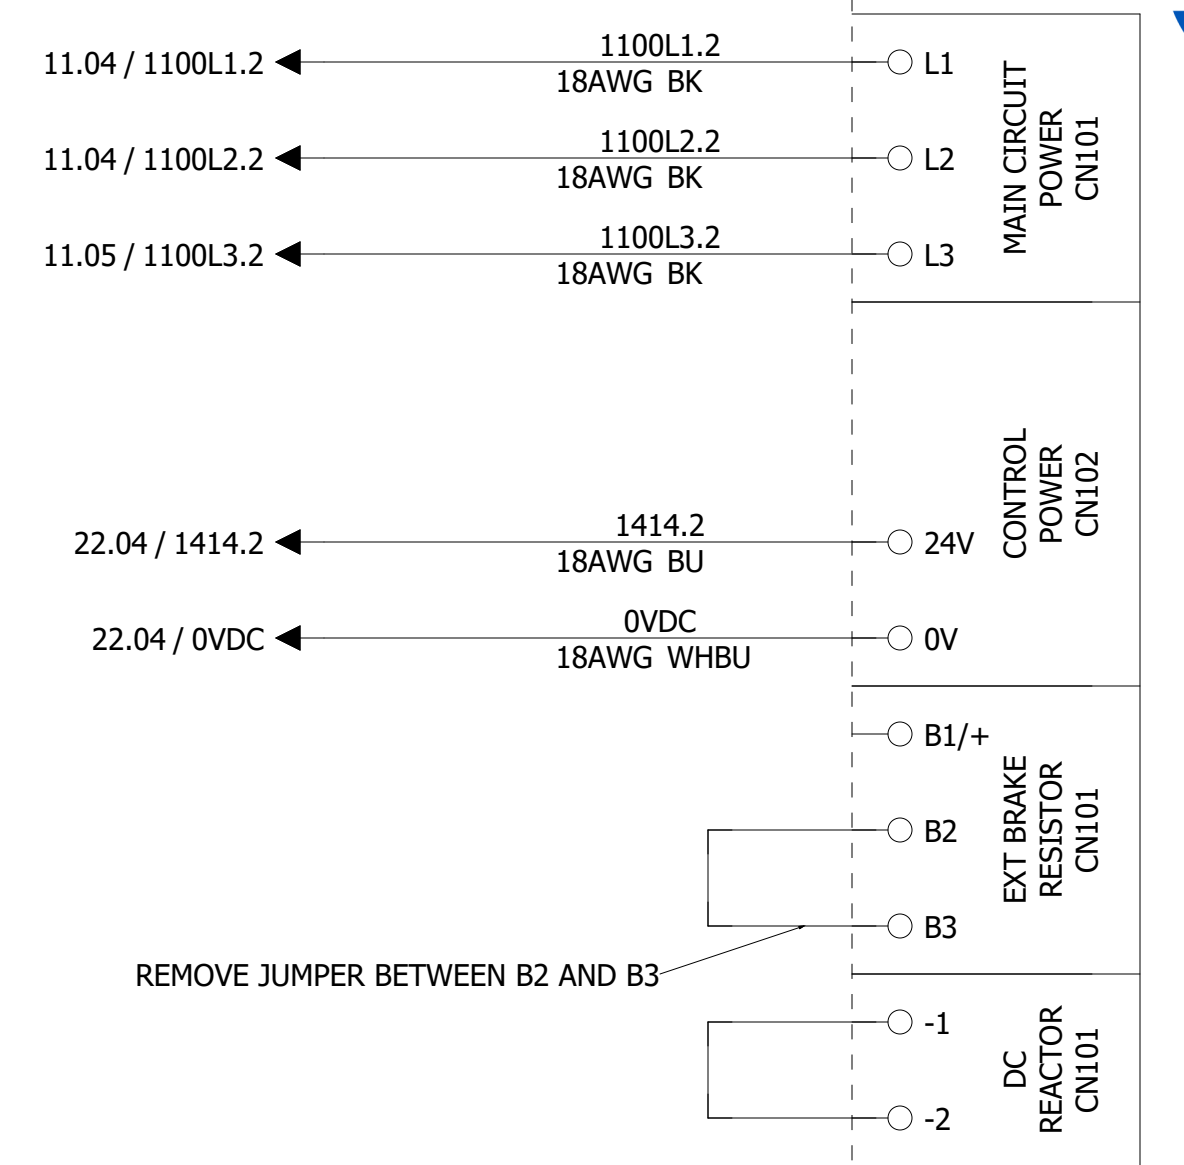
11.04 / 1100L1.2
1100L1.2
18AWG BK
L1

11.04 / 1100L2.2
1100L2.2
18AWG BK
L2

11.05 / 1100L3.2
1100L3.2
18AWG BK
L3

MAIN CIRCUIT POWER CN101

22.04 / 1414.2
1414.2
18AWG BU
24V

22.04 / 0VDC
0VDC
18AWG WHBU
0V

CONTROL POWER CN102

B1/+
B2
B3

EXT BRAKE RESISTOR CN101

REMOVE JUMPER BETWEEN B2 AND B3

-1
-2

DC REACTOR CN101